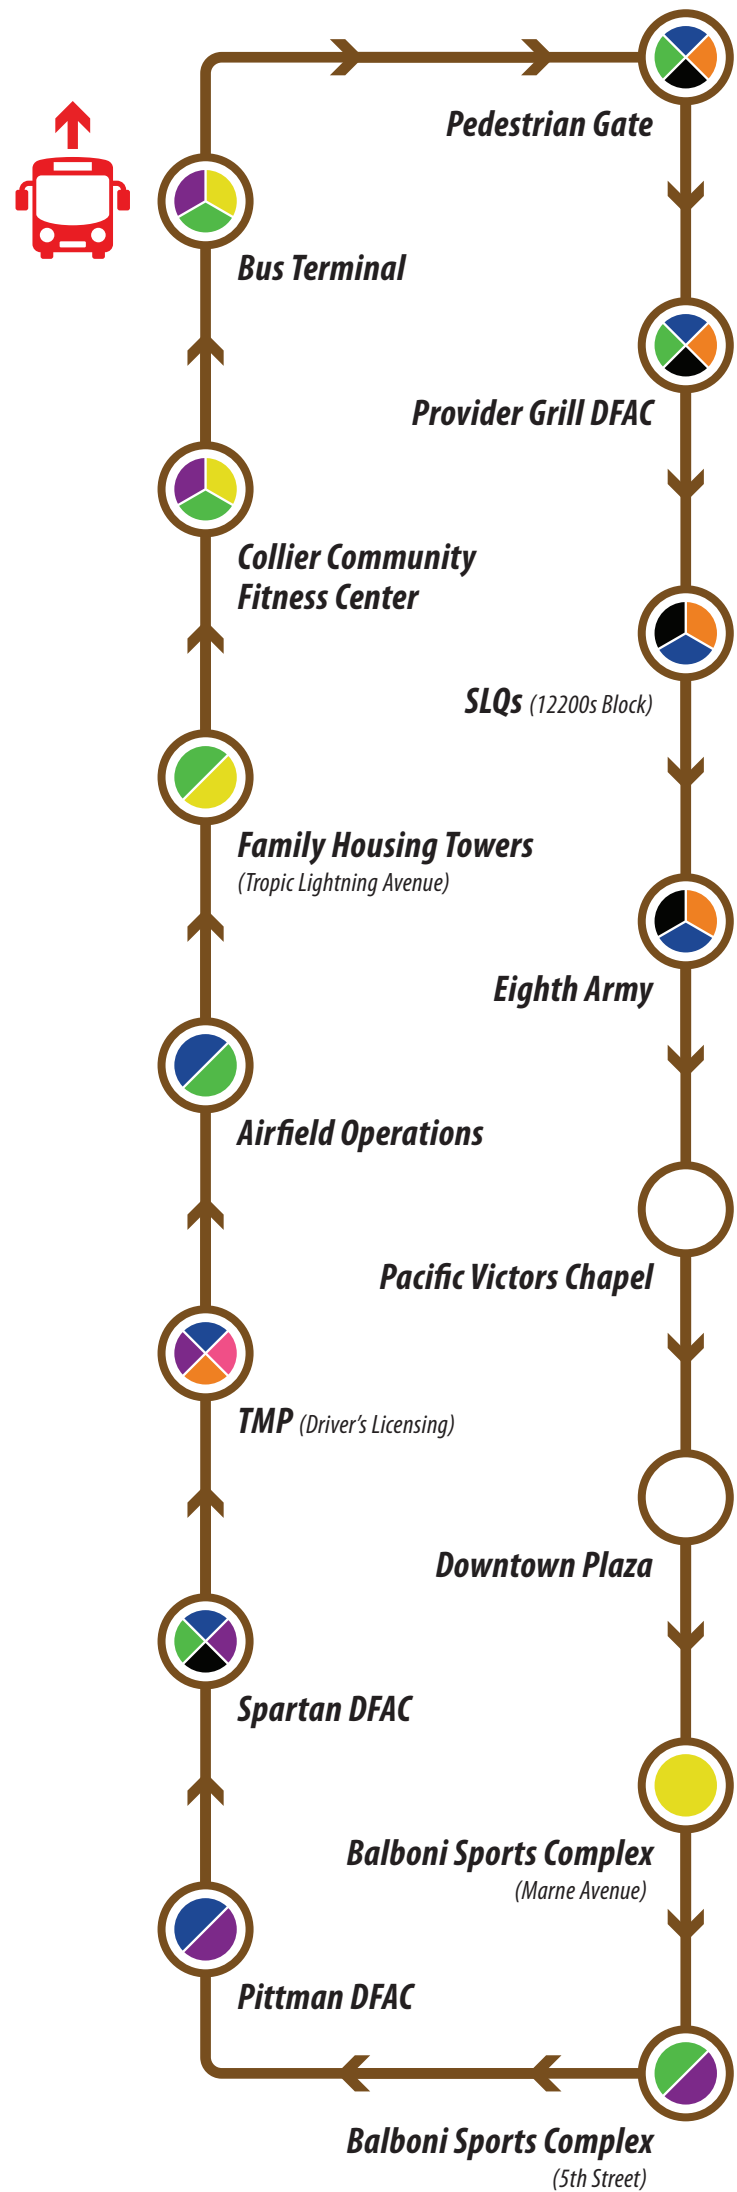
Pedestrian Gate

Bus Terminal

Provider Grill DFAC

Collier Community Fitness Center

SLQs (12200s Block)

Family Housing Towers (Tropic Lightning Avenue)

Eighth Army

Airfield Operations

Pacific Victors Chapel

TMP (Driver's Licensing)

Downtown Plaza

Spartan DFAC

Balboni Sports Complex (Marne Avenue)

Pittman DFAC

Balboni Sports Complex (5th Street)